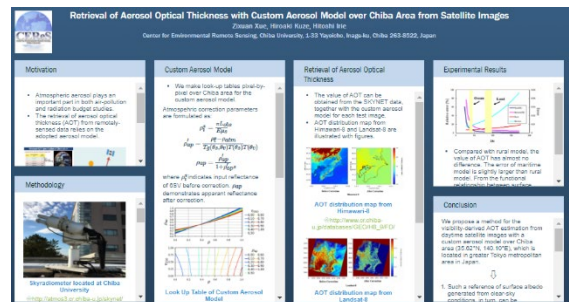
Retrieval of Aerosol Optical Thickness with Custom Aerosol Model over Chiba Area from Satellite Images

Zixuan Xue, Hiroaki Kuze, Hitoshi Irie

Center for Environmental Remote Sensing, Chiba University, 1-33 Yayoicho, Inage-ku, Chiba 263-8522, Japan

CEReS

Motivation

Atmospheric aerosol plays an important part in both air-pollution and radiation budget studies.

The retrieval of aerosol optical thickness (AOT) from remotely-sensed data relies on the adopted aerosol model.

Methodology

Skyradiometer located at Chiba University

http://atmos3.cr.chiba-u.jp/skynet/

Custom Aerosol Model

We make look-up tables pixel-by-pixel over Chiba area for the custom aerosol model.

Atmospheric correction parameters are formulated as:

where $\rho_t^*$ indicates input reflectance of SSV before correction. $\rho_{app}$ demonstrates apparent reflectance after correction.

Look Up Table of Custom Aerosol Model

Retrieval of Aerosol Optical Thickness

The value of AOT can be obtained from the SKYNET data, together with the custom aerosol model for each test image.

AOT distribution map from Himawari-8 and Landsat-8 are illustrated with figures.

AOT distribution map from Himawari-8

http://www.cr.chiba-u.jp/databases/GEO/H8_9/FD/

AOT distribution map from Landsat-8

Experimental Results

Compared with rural model, the value of AOT has almost no difference. The error of maritime model is slightly larger than rural model. From the functional relationship between surface

Conclusion

We propose a method for the visibility-derived AOT estimation from daytime satellite images with a custom aerosol model over Chiba area (35.62°N, 140.10°E), which is located in greater Tokyo metropolitan area in Japan.

1. Such a reference of surface albedo generated from clear-sky conditions in turn, can be